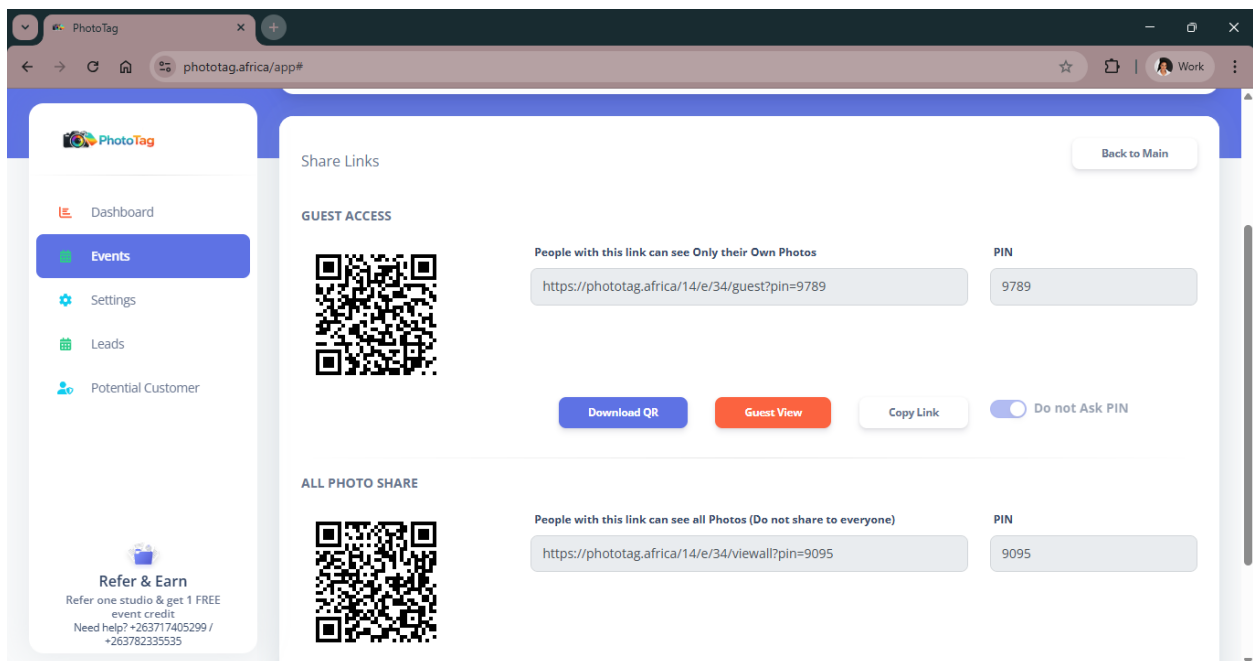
PhotoTag

phototag.africa/app#

Work

PhotoTag

Dashboard

Events

Settings

Leads

Potential Customer

Refer & Earn

Refer one studio & get 1 FREE event credit

Need help? +263717405299 / +263782335535

Share Links

Back to Main

GUEST ACCESS

People with this link can see Only their Own Photos

https://phototag.africa/14/e/34/guest?pin=9789

PIN

9789

Download QR

Guest View

Copy Link

Do not Ask PIN

ALL PHOTO SHARE

People with this link can see all Photos (Do not share to everyone)

https://phototag.africa/14/e/34/viewall?pin=9095

PIN

9095